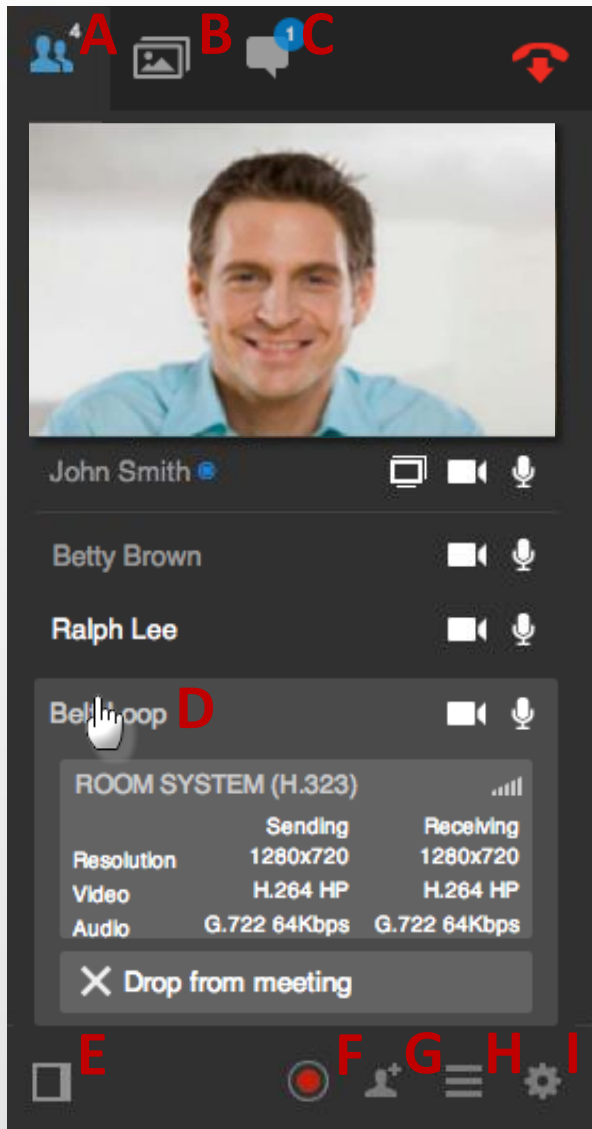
4 A B 1 C

John Smith

Betty Brown

Ralph Lee

Bel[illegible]oop D

ROOM SYSTEM (H.323)

| | Sending | Receiving |
|---|---|---|
| Resolution | 1280x720 | 1280x720 |
| Video | H.264 HP | H.264 HP |
| Audio | G.722 64Kbps | G.722 64Kbps |

✕ Drop from meeting

E F G H I